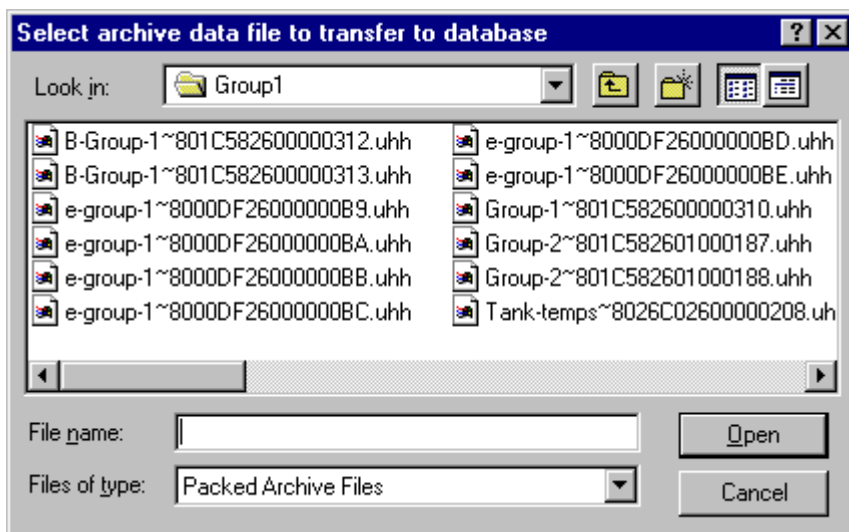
Select archive data file to transfer to database

? X

Look in: Group1

B-Group-1~801C582600000312.uhh
B-Group-1~801C582600000313.uhh
e-group-1~8000DF26000000B9.uhh
e-group-1~8000DF26000000BA.uhh
e-group-1~8000DF26000000BB.uhh
e-group-1~8000DF26000000BC.uhh

e-group-1~8000DF26000000BD.uhh
e-group-1~8000DF26000000BE.uhh
Group-1~801C582600000310.uhh
Group-2~801C582601000187.uhh
Group-2~801C582601000188.uhh
Tank-temps~8026C02600000208.uh

File name:

Open

Files of type: Packed Archive Files

Cancel